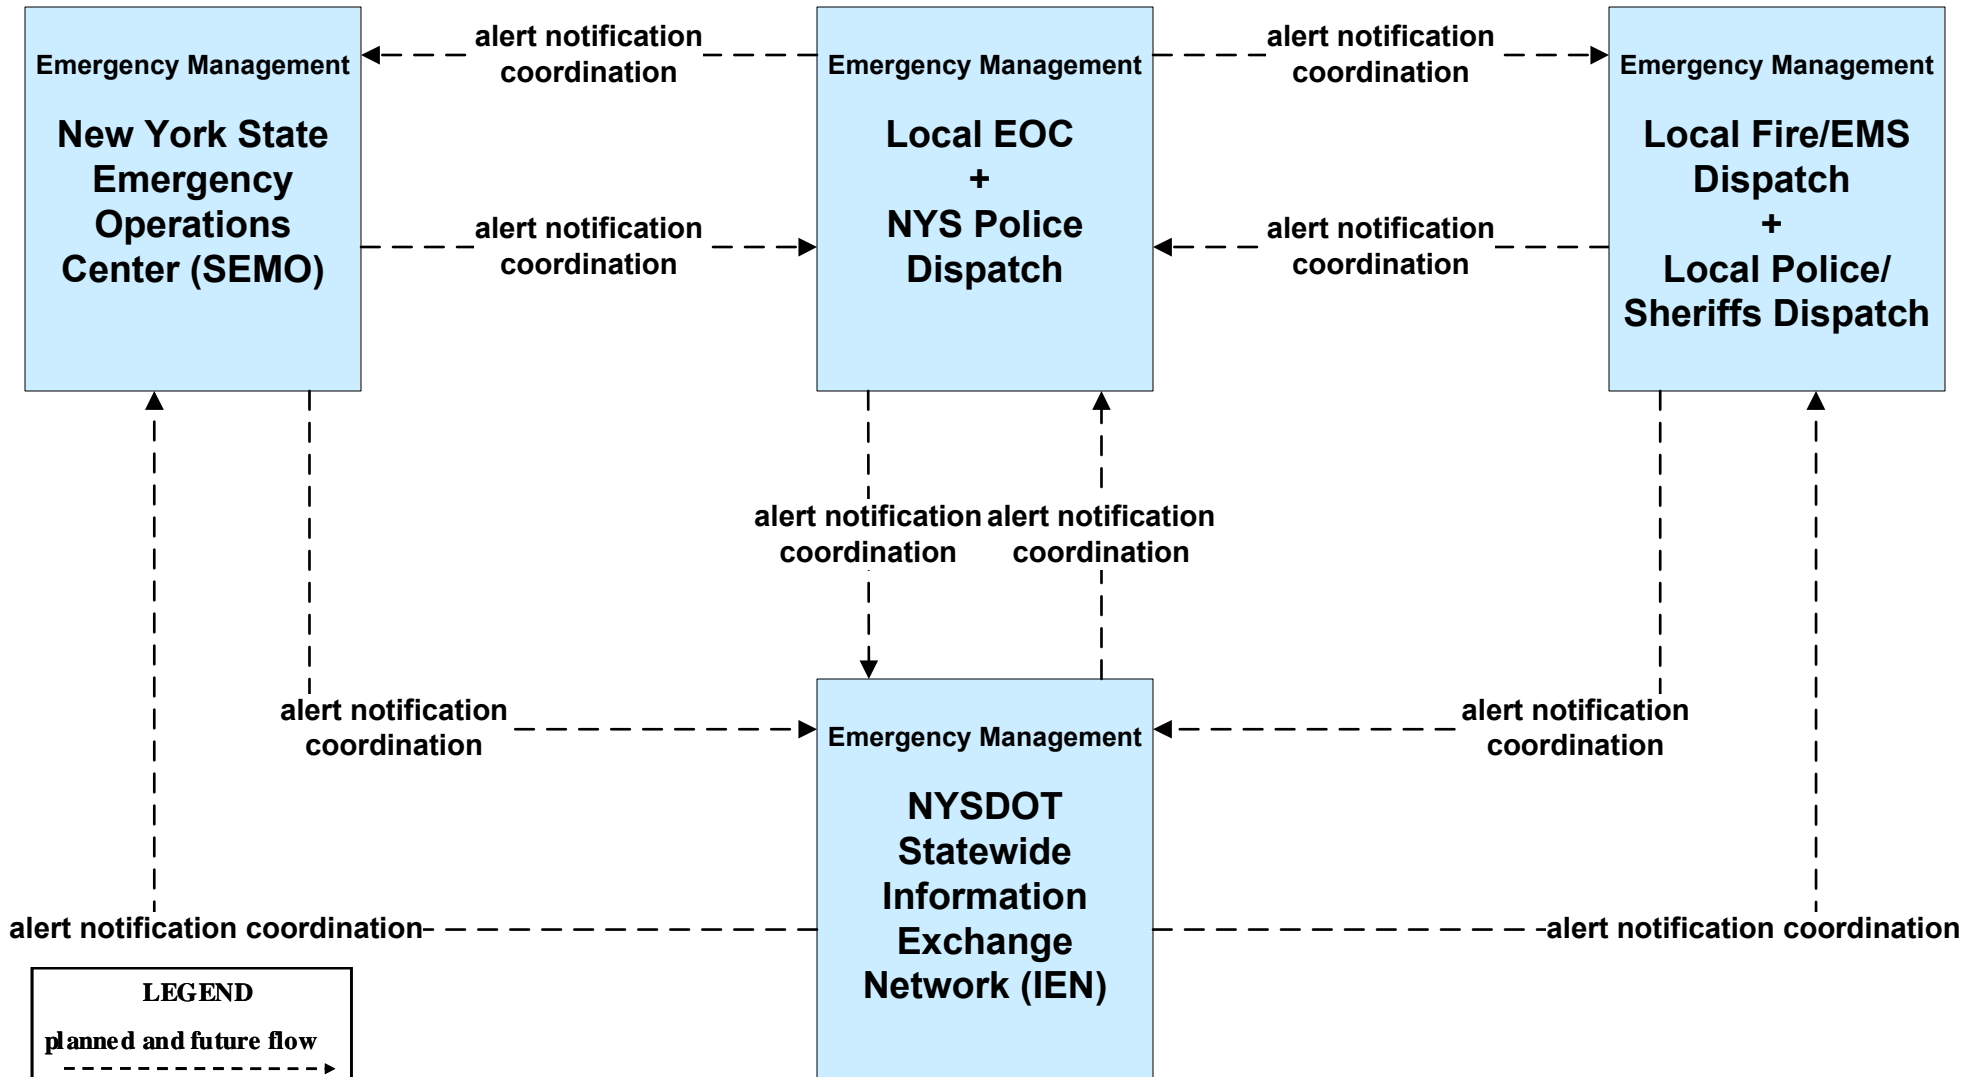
Emergency Management

New York State Emergency Operations Center (SEMO)

alert notification coordination

alert notification coordination

Emergency Management

Local EOC + NYS Police Dispatch

alert notification coordination

alert notification coordination

Emergency Management

Local Fire/EMS Dispatch + Local Police/ Sheriffs Dispatch

alert notification coordination

alert notification coordination

alert notification coordination

alert notification coordination

Emergency Management

NYSDOT Statewide Information Exchange Network (IEN)

alert notification coordination

alert notification coordination

LEGEND

planned and future flow